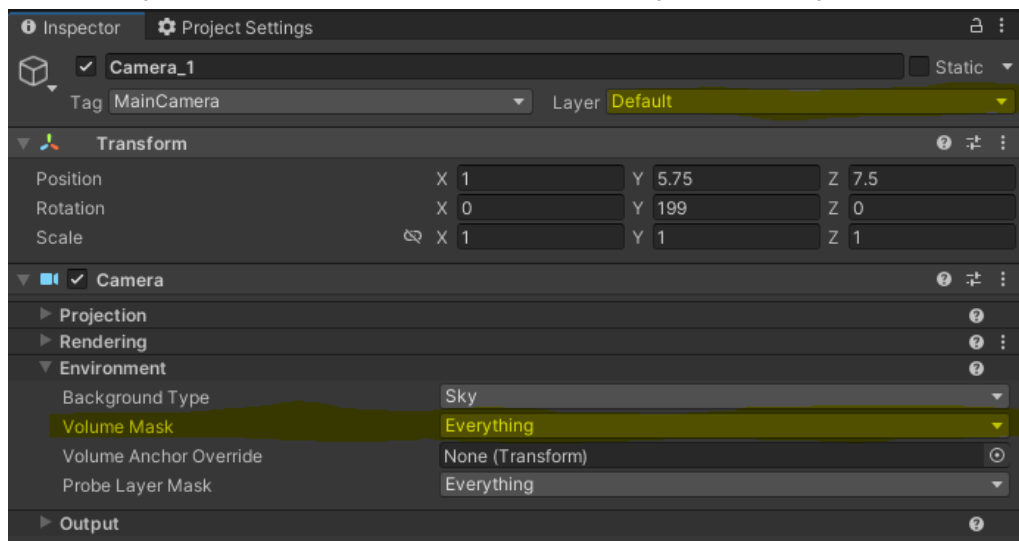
Inspector Project Settings

Camera_1 Static

Tag MainCamera Layer Default

Transform

| | | | |
|---|---|---|---|
| Position | X 1 | Y 5.75 | Z 7.5 |
| Rotation | X 0 | Y 199 | Z 0 |
| Scale | X 1 | Y 1 | Z 1 |

Camera

Projection

Rendering

Environment

| | |
|---|---|
| Background Type | Sky |
| Volume Mask | Everything |
| Volume Anchor Override | None (Transform) |
| Probe Layer Mask | Everything |

Output